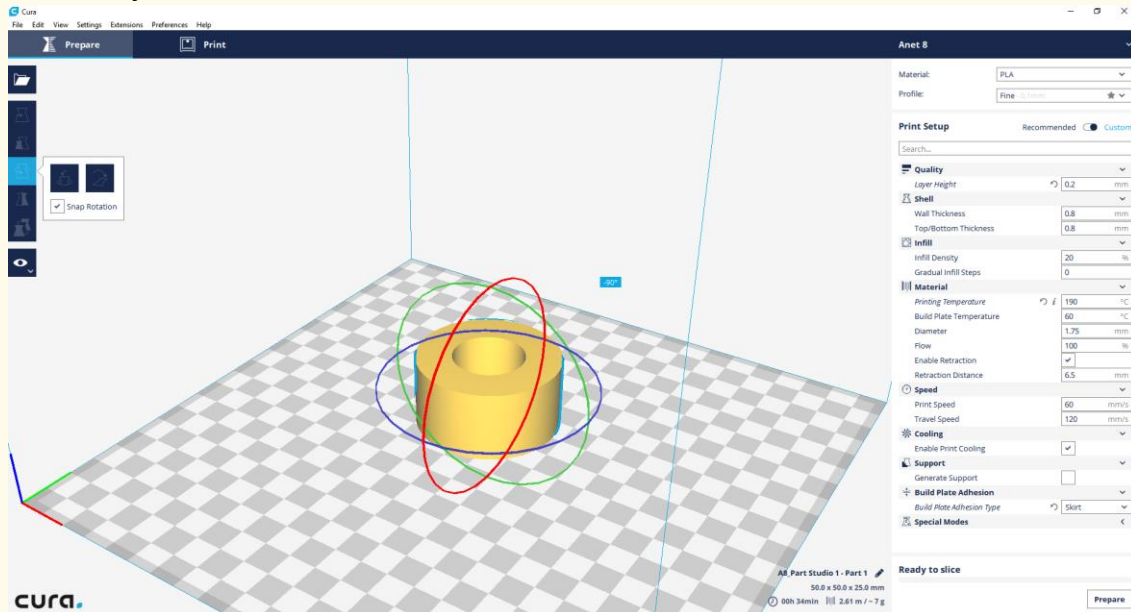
Cura
File Edit View Settings Extensions Preferences Help

Prepare
Print

Snap Rotation

-90°

Anet 8

Material: PLA
Profile: Fine 0.1mm

Print Setup
Recommended Custom
Search...

| Setting | Value | Unit |
|---|---|---|
| **Quality** | | |
| Layer Height | 0.2 | mm |
| **Shell** | | |
| Wall Thickness | 0.8 | mm |
| Top/Bottom Thickness | 0.8 | mm |
| **Infill** | | |
| Infill Density | 20 | % |
| Gradual Infill Steps | 0 | |
| **Material** | | |
| Printing Temperature | 190 | °C |
| Build Plate Temperature | 60 | °C |
| Diameter | 1.75 | mm |
| Flow | 100 | % |
| Enable Retraction | ✔ | |
| Retraction Distance | 6.5 | mm |
| **Speed** | | |
| Print Speed | 60 | mm/s |
| Travel Speed | 120 | mm/s |
| **Cooling** | | |
| Enable Print Cooling | ✔ | |
| **Support** | | |
| Generate Support | | |
| **Build Plate Adhesion** | | |
| Build Plate Adhesion Type | Skirt | |
| **Special Modes** | | |

AB_Part Studio 1 - Part 1
50.0 x 50.0 x 25.0 mm
00h 34min 2.61 m / ~ 7 g

Ready to slice

Prepare

cura.